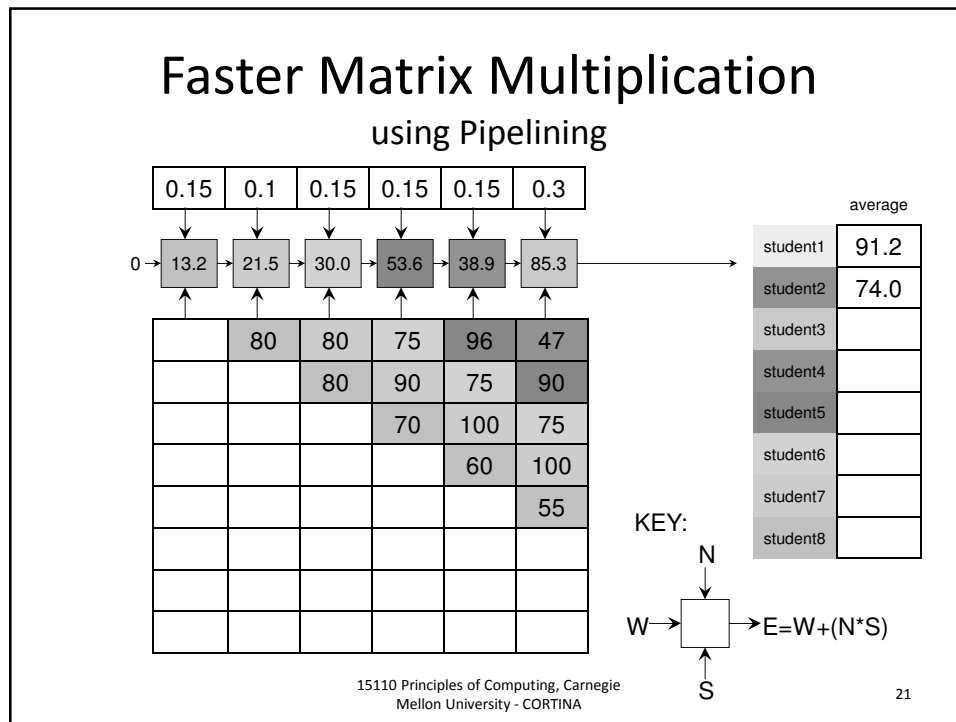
Faster Matrix Multiplication

using Pipelining

| 0.15 | 0.1 | 0.15 | 0.15 | 0.15 | 0.3 |
|---|---|---|---|---|---|

0 → 13.2 → 21.5 → 30.0 → 53.6 → 38.9 → 85.3 →

| | 80 | 80 | 75 | 96 | 47 |
|---|---|---|---|---|---|
| | | 80 | 90 | 75 | 90 |
| | | | 70 | 100 | 75 |
| | | | | 60 | 100 |
| | | | | | 55 |
| | | | | | |
| | | | | | |
| | | | | | |

| | average |
|---|---|
| student1 | 91.2 |
| student2 | 74.0 |
| student3 | |
| student4 | |
| student5 | |
| student6 | |
| student7 | |
| student8 | |

KEY:

N

W → → E=W+(N*S)

S

15110 Principles of Computing, Carnegie Mellon University - CORTINA

21